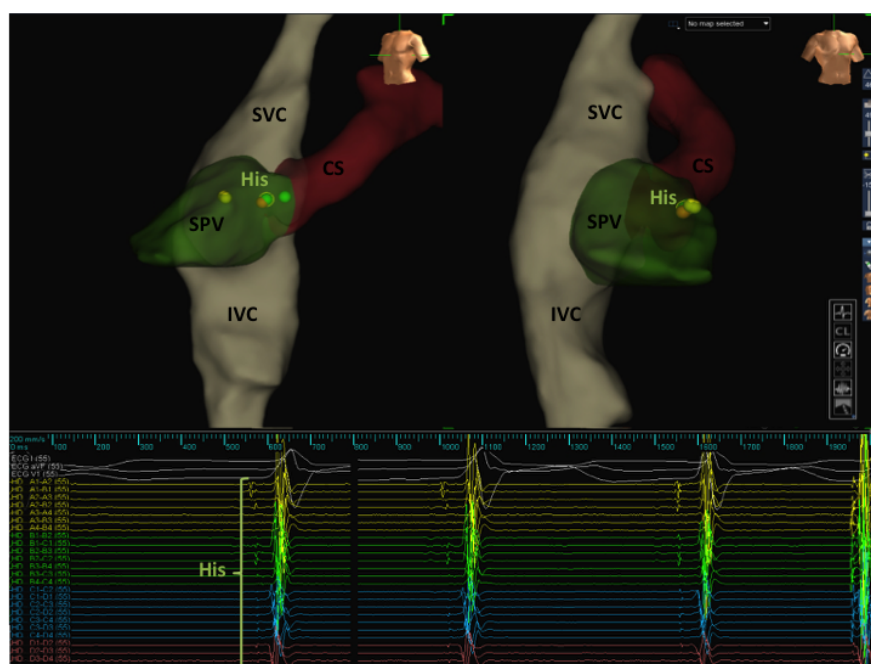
SVC
CS
His
SPV
IVC

No map selected

SVC
CS
His
SPV
IVC

CL

200 mm/s
0 ms
100 200 300 400 500 600 700 800 900 1000 1100 1200 1300 1400 1500 1600 1700 1800 1900
ECG I (55)
ECG aVF (55)
ECG V1 (55)
HD A1-A2 (55)
HD A1-B1 (55)
HD A2-A3 (55)
HD A2-B2 (55)
HD A3-A4 (55)
HD A3-B3 (55)
HD A4-B4 (55)
HD B1-B2 (55)
HD B1-C1 (55)
HD B2-B3 (55)
HD B2-C2 (55)
HD B3-B4 (55)
HD B3-C3 (55)
HD B4-C4 (55)
HD C1-C2 (55)
HD C1-D1 (55)
HD C2-C3 (55)
HD C2-D2 (55)
HD C3-C4 (55)
HD C3-D3 (55)
HD C4-D4 (55)
HD D1-D2 (55)
HD D2-D3 (55)
HD D3-D4 (55)

His